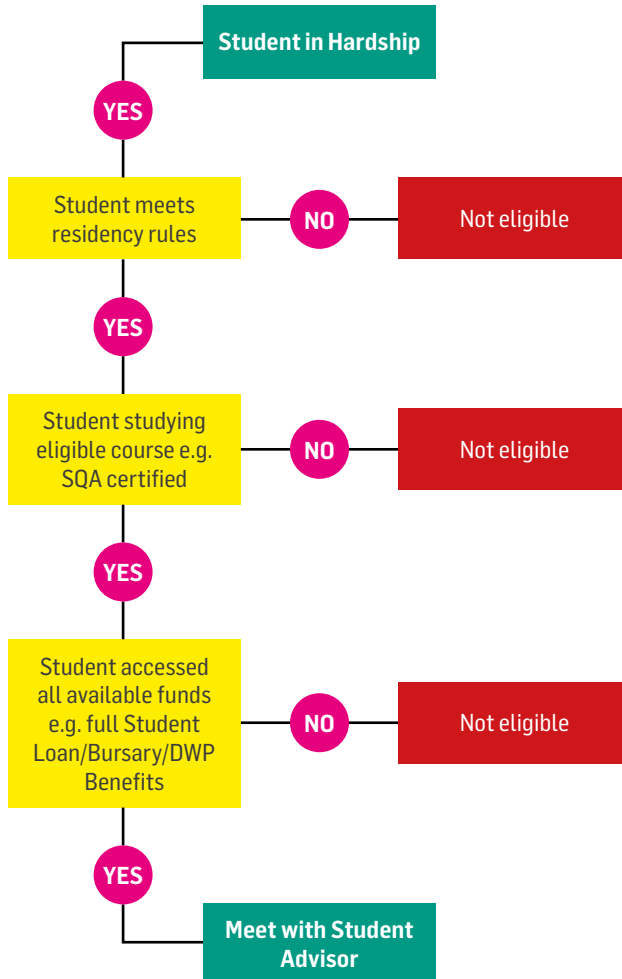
Student in Hardship

YES

Student meets residency rules

NO

Not eligible

YES

Student studying eligible course e.g. SQA certified

NO

Not eligible

YES

Student accessed all available funds e.g. full Student Loan/Bursary/DWP Benefits

NO

Not eligible

YES

Meet with Student Advisor